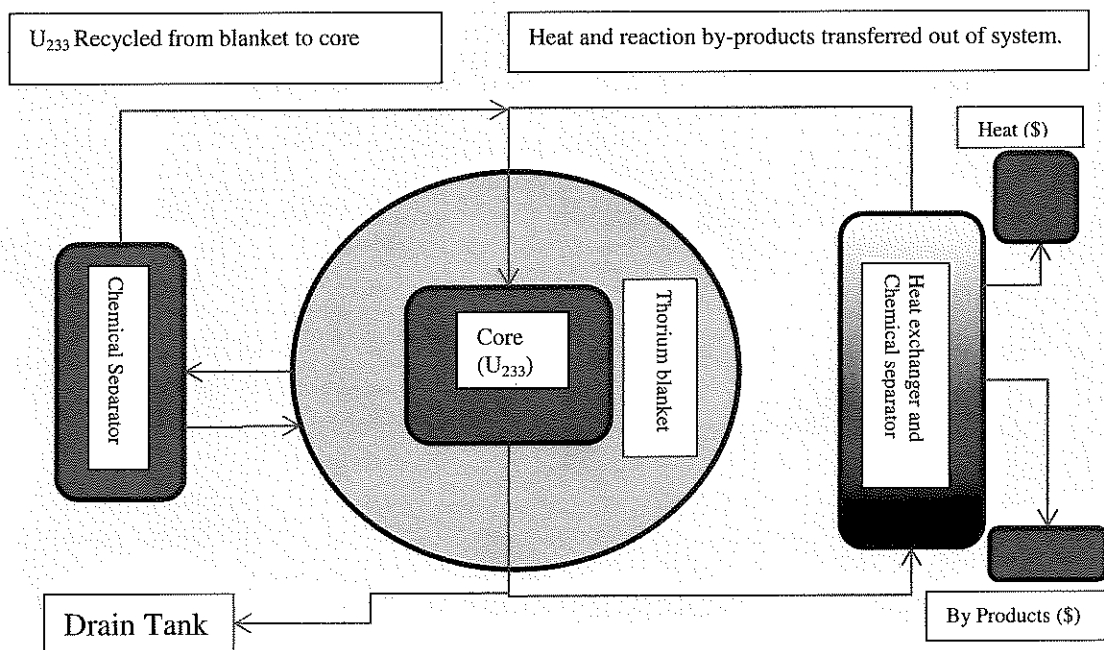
$U_{233}$ Recycled from blanket to core

Heat and reaction by-products transferred out of system.

Heat (\$)

Chemical Separator

Core ($U_{233}$)

Thorium blanket

Heat exchanger and Chemical separator

Drain Tank

By Products (\$)